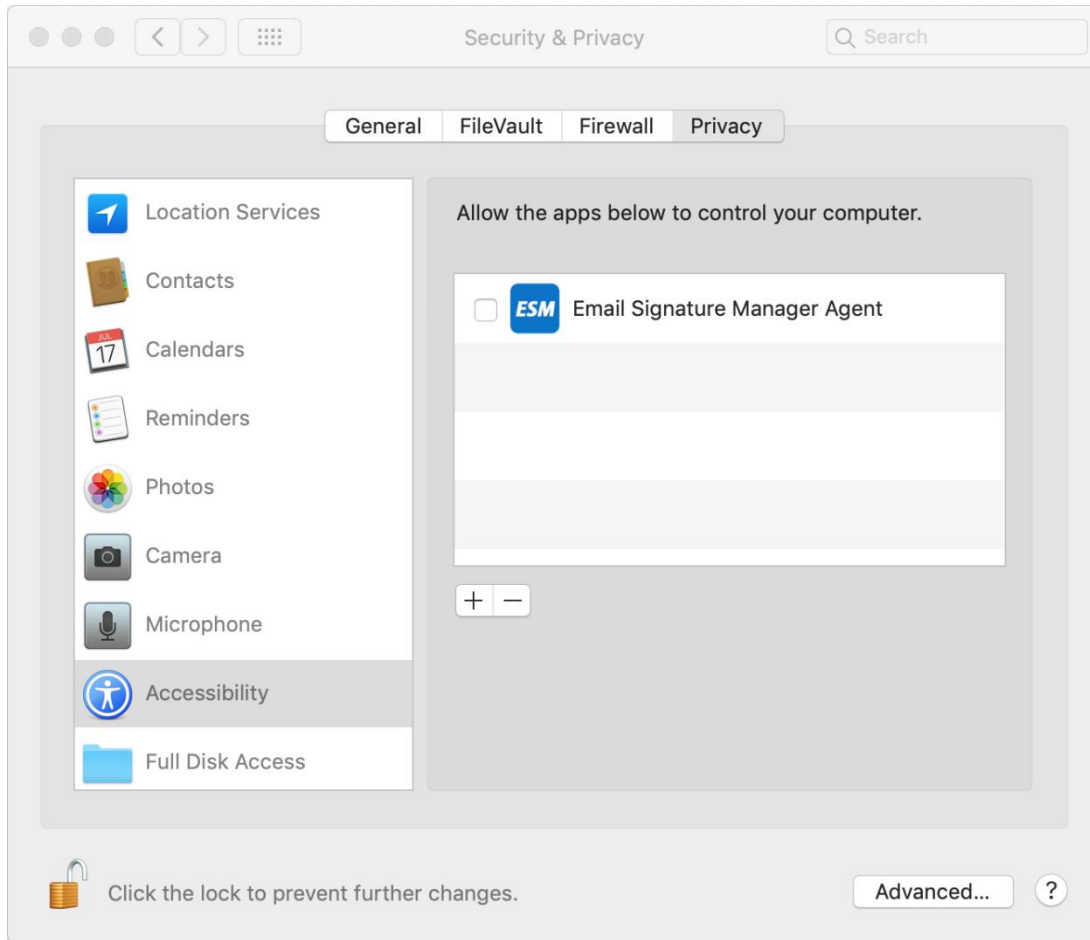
Security & Privacy

Search

General | FileVault | Firewall | Privacy

Location Services
Contacts
JUL 17
Calendars
Reminders
Photos
Camera
Microphone
Accessibility
Full Disk Access

Allow the apps below to control your computer.

ESM Email Signature Manager Agent

+ −

Click the lock to prevent further changes.

Advanced...

?